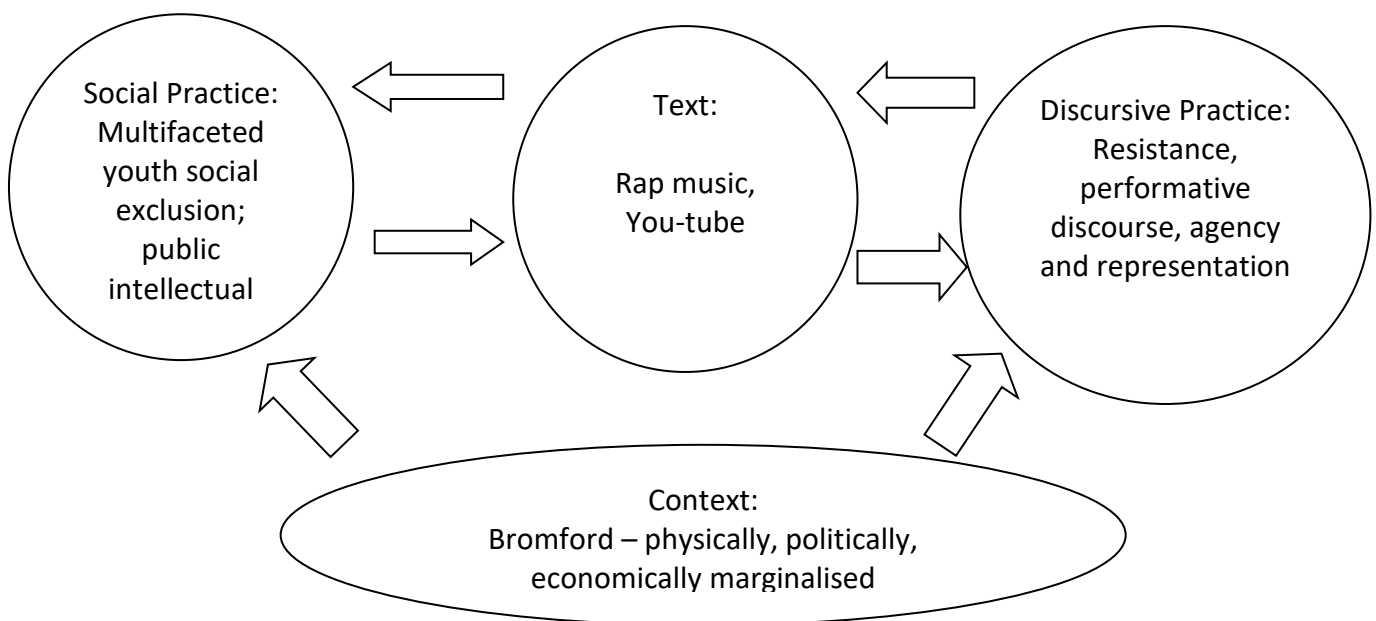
Social Practice: Multifaceted youth social exclusion; public intellectual

Text:

Rap music, You-tube

Discursive Practice: Resistance, performative discourse, agency and representation

Context:
Bromford – physically, politically, economically marginalised